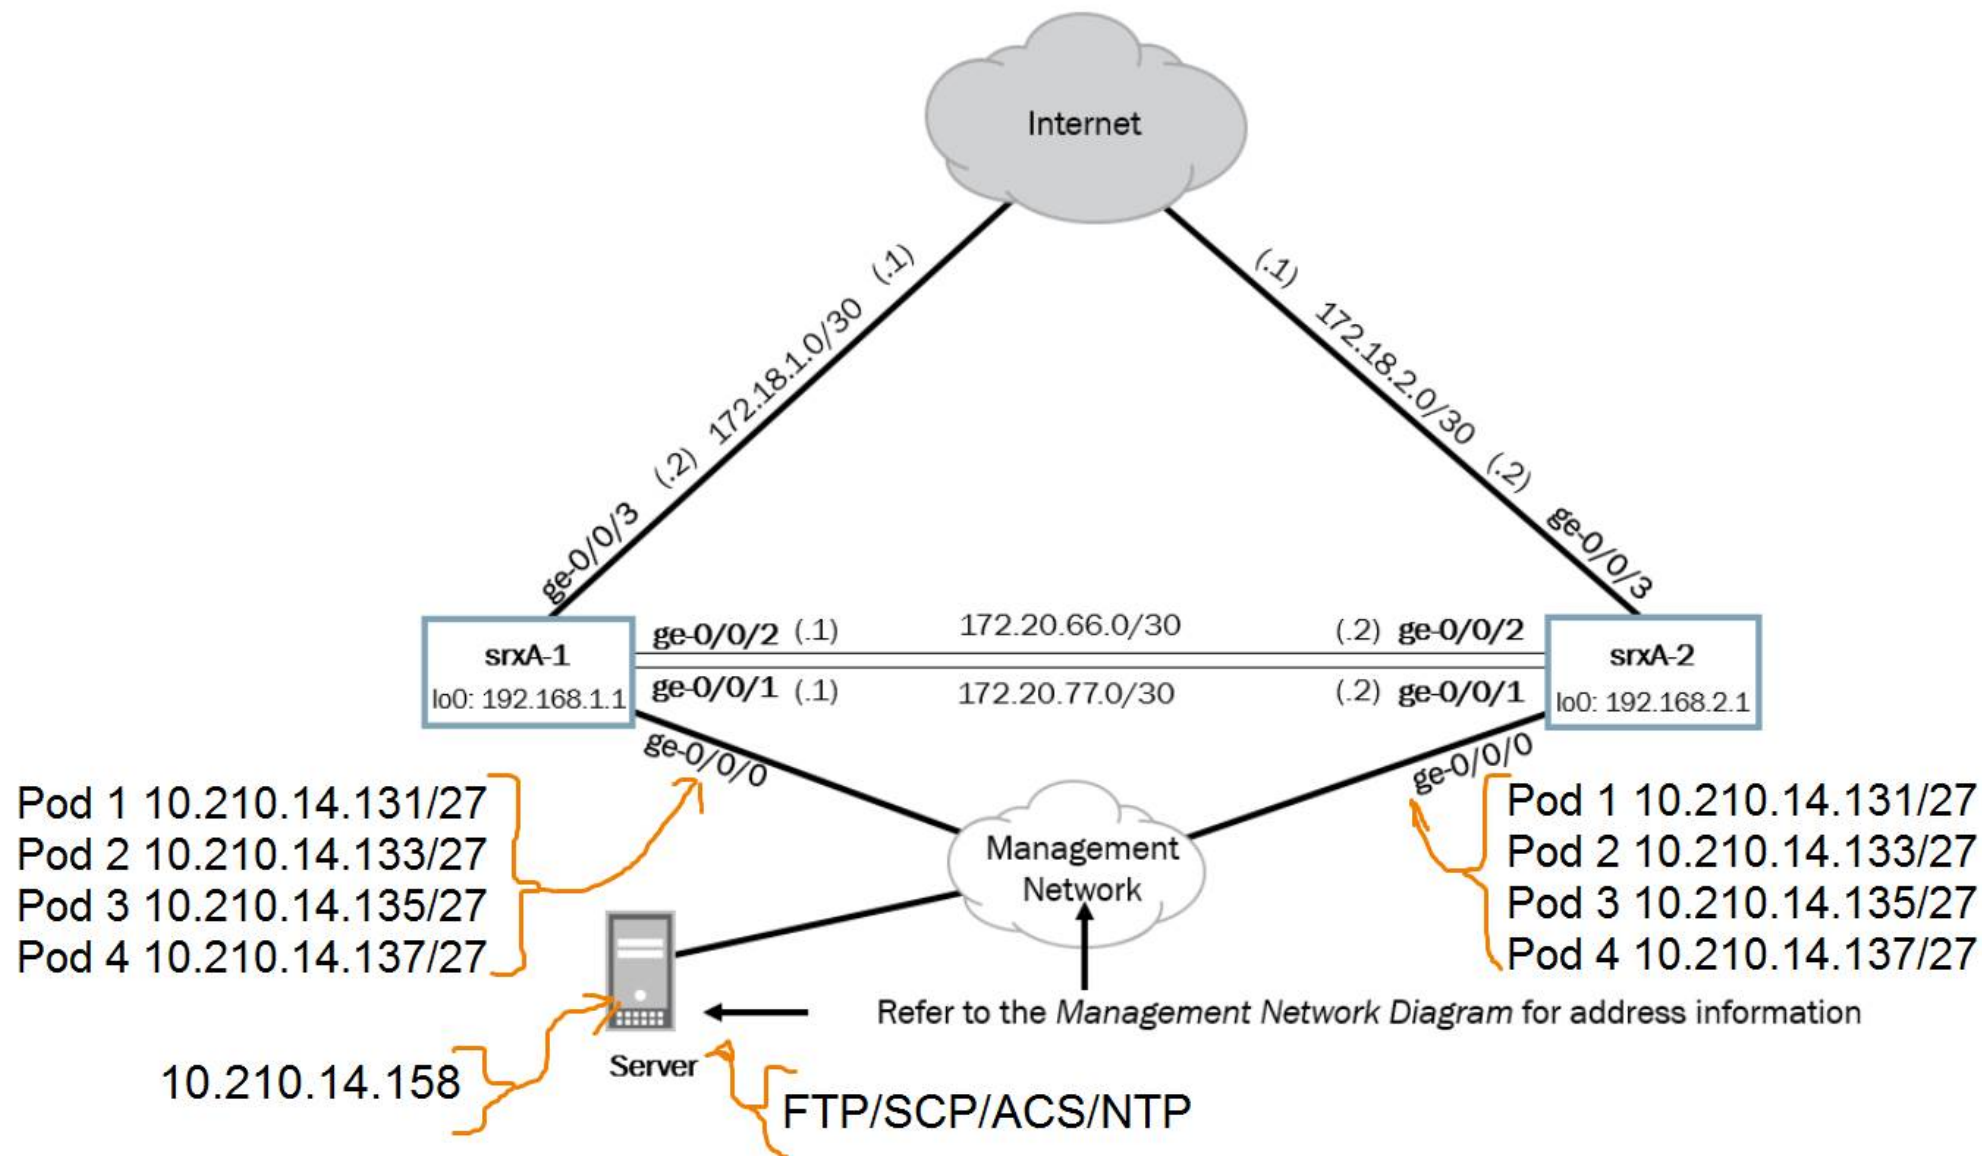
Internet

(.1) 172.18.1.0/30 (.2) ge-0/0/3

(.1) 172.18.2.0/30 (.2) ge-0/0/3

srxA-1
lo0: 192.168.1.1

ge-0/0/2 (.1) 172.20.66.0/30 (.2) ge-0/0/2

ge-0/0/1 (.1) 172.20.77.0/30 (.2) ge-0/0/1

srxA-2
lo0: 192.168.2.1

ge-0/0/0

ge-0/0/0

Pod 1 10.210.14.131/27
Pod 2 10.210.14.133/27
Pod 3 10.210.14.135/27
Pod 4 10.210.14.137/27

Management Network

Pod 1 10.210.14.131/27
Pod 2 10.210.14.133/27
Pod 3 10.210.14.135/27
Pod 4 10.210.14.137/27

Refer to the *Management Network Diagram* for address information

10.210.14.158

Server

FTP/SCP/ACS/NTP